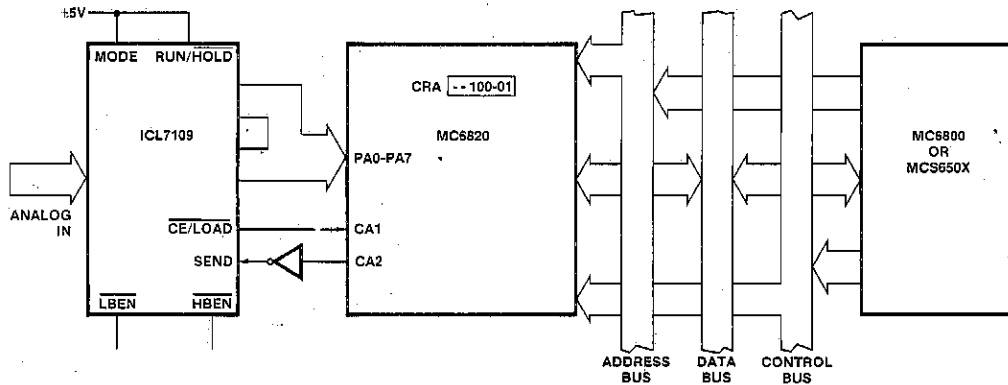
+5V

MODE

RUN/$\overline{HOLD}$

ICL7109

ANALOG IN

$\overline{CE/LOAD}$

SEND

$\overline{LBEN}$

$\overline{HBEN}$

CRA - - 100-01

MC6820

PA0-PA7

CA1

CA2

ADDRESS BUS

DATA BUS

CONTROL BUS

MC6800 OR MCS650X